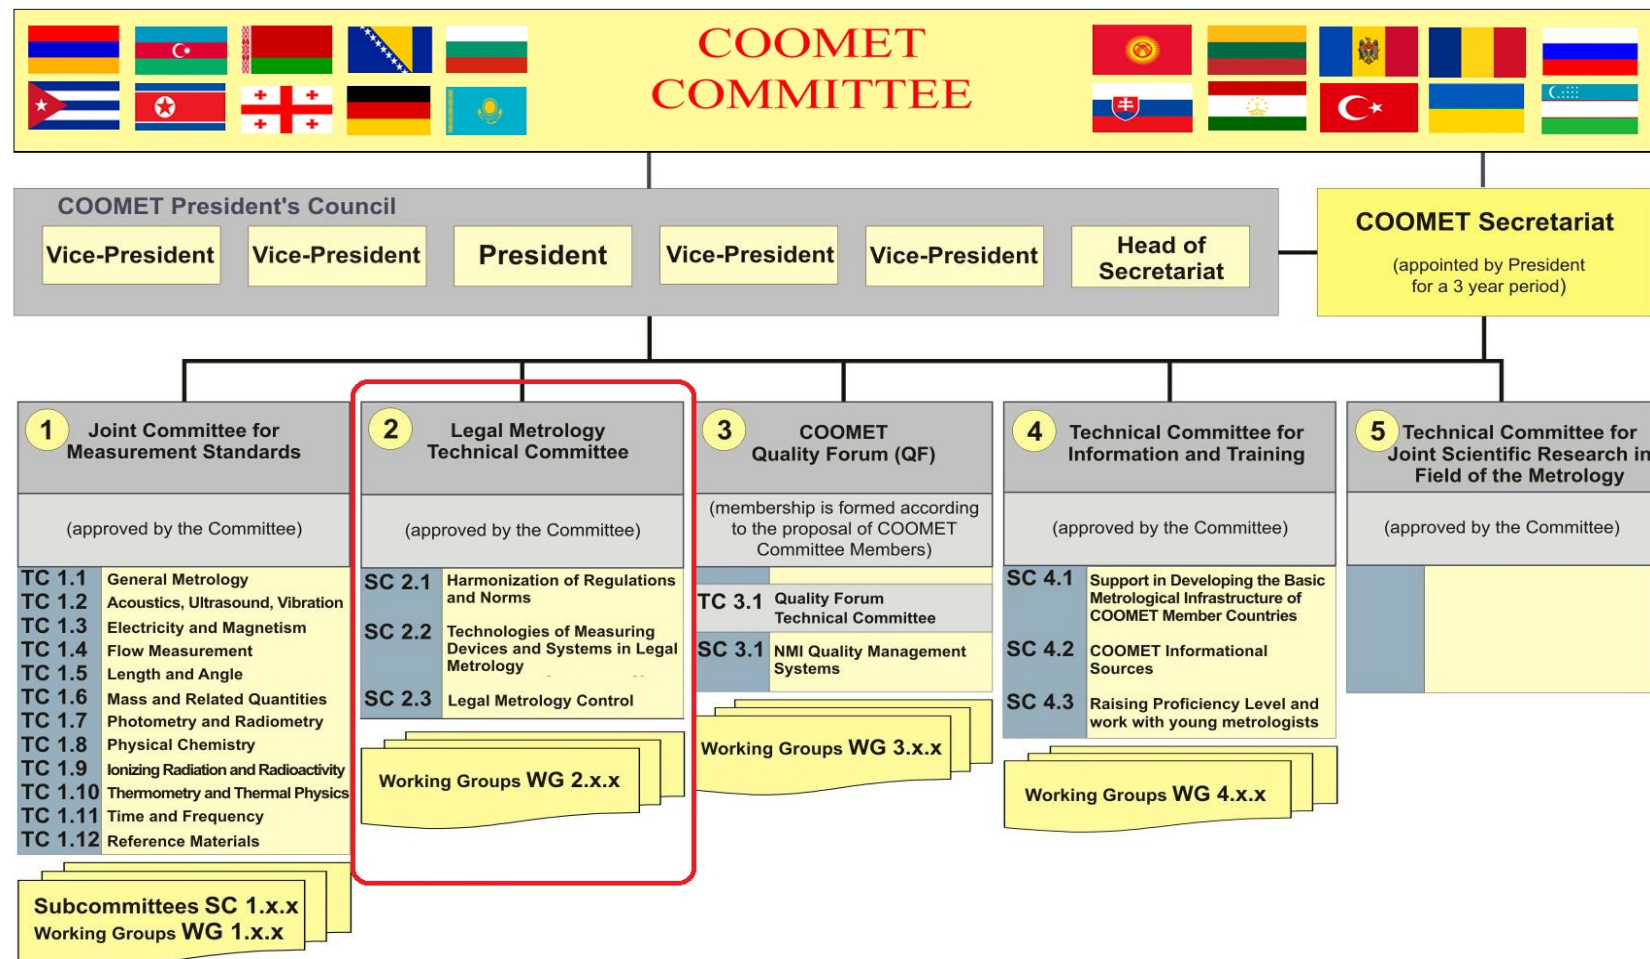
COOMET COMMITTEE

COOMET President's Council

Vice-President

Vice-President

President

Vice-President

Vice-President

Head of Secretariat

COOMET Secretariat

(appointed by President for a 3 year period)

1 Joint Committee for Measurement Standards

(approved by the Committee)

| TC 1.1 | General Metrology |
|---|---|
| TC 1.2 | Acoustics, Ultrasound, Vibration |
| TC 1.3 | Electricity and Magnetism |
| TC 1.4 | Flow Measurement |
| TC 1.5 | Length and Angle |
| TC 1.6 | Mass and Related Quantities |
| TC 1.7 | Photometry and Radiometry |
| TC 1.8 | Physical Chemistry |
| TC 1.9 | Ionizing Radiation and Radioactivity |
| TC 1.10 | Thermometry and Thermal Physics |
| TC 1.11 | Time and Frequency |
| TC 1.12 | Reference Materials |

Subcommittees SC 1.x.x
Working Groups WG 1.x.x

2 Legal Metrology Technical Committee

(approved by the Committee)

| SC 2.1 | Harmonization of Regulations and Norms |
|---|---|
| SC 2.2 | Technologies of Measuring Devices and Systems in Legal Metrology |
| SC 2.3 | Legal Metrology Control |

Working Groups WG 2.x.x

3 COOMET Quality Forum (QF)

(membership is formed according to the proposal of COOMET Committee Members)

| TC 3.1 | Quality Forum Technical Committee |
|---|---|
| SC 3.1 | NMI Quality Management Systems |

Working Groups WG 3.x.x

4 Technical Committee for Information and Training

(approved by the Committee)

| SC 4.1 | Support in Developing the Basic Metrological Infrastructure of COOMET Member Countries |
|---|---|
| SC 4.2 | COOMET Informational Sources |
| SC 4.3 | Raising Proficiency Level and work with young metrologists |

Working Groups WG 4.x.x

5 Technical Committee for Joint Scientific Research in Field of the Metrology

(approved by the Committee)